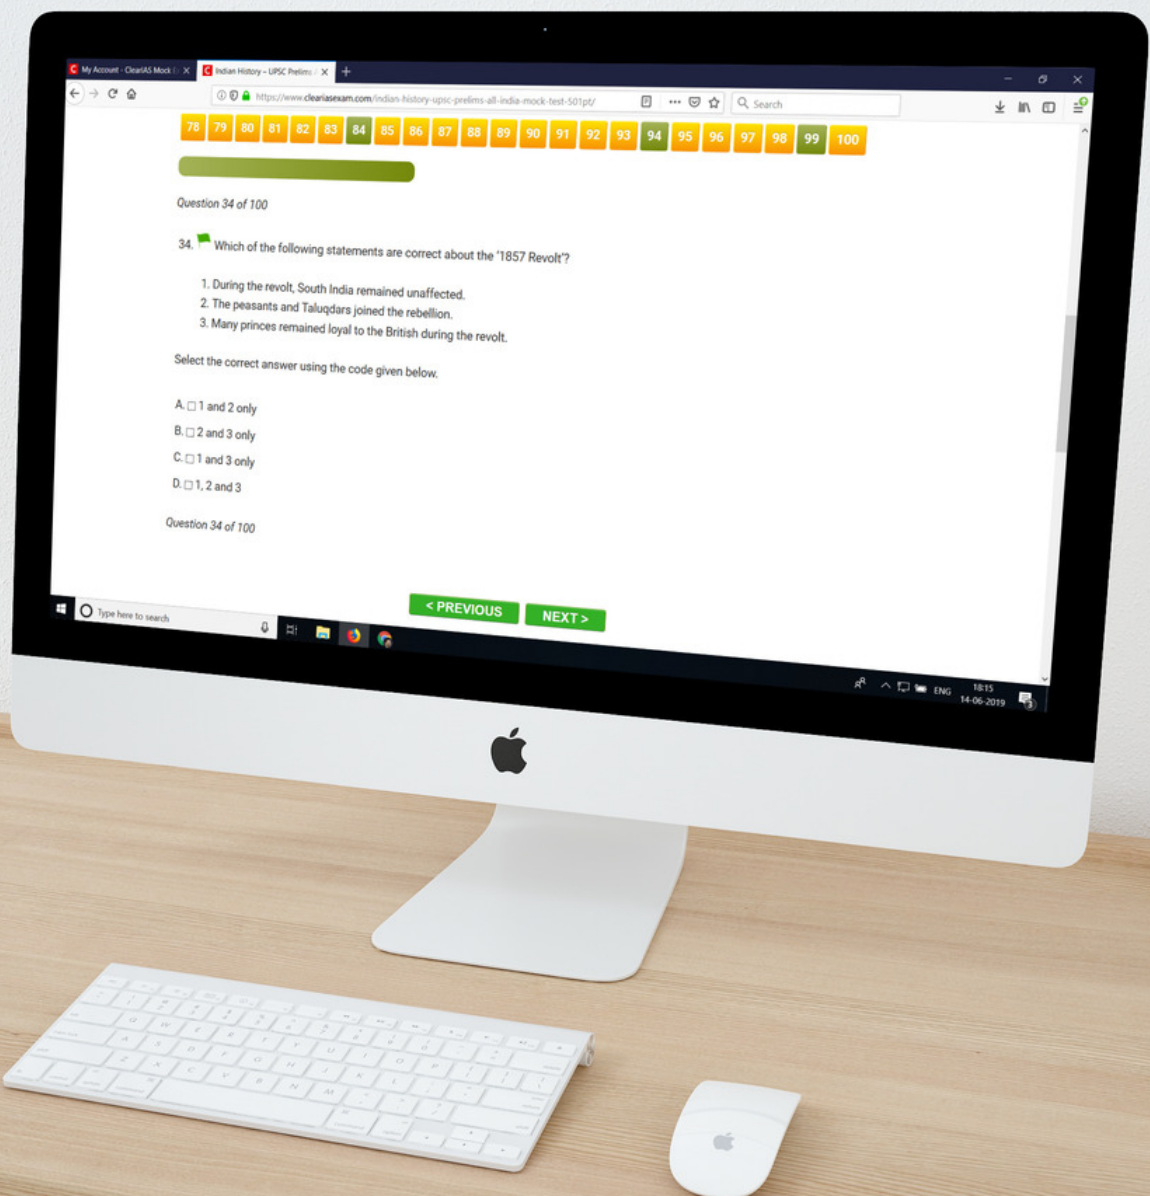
My Account - ClearIAS Mock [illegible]
Indian History – UPSC Prelims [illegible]
https://www.clearias­exam.com/indian-history-upsc-prelims-all-india-mock-test-501pt/
Search

78 79 80 81 82 83 84 85 86 87 88 89 90 91 92 93 94 95 96 97 98 99 100

Question 34 of 100

34. Which of the following statements are correct about the '1857 Revolt'?

1. During the revolt, South India remained unaffected.
2. The peasants and Taluqdars joined the rebellion.
3. Many princes remained loyal to the British during the revolt.

Select the correct answer using the code given below.

A. 1 and 2 only
B. 2 and 3 only
C. 1 and 3 only
D. 1, 2 and 3

Question 34 of 100

< PREVIOUS
NEXT >

Type here to search

ENG 18:15 14-06-2019